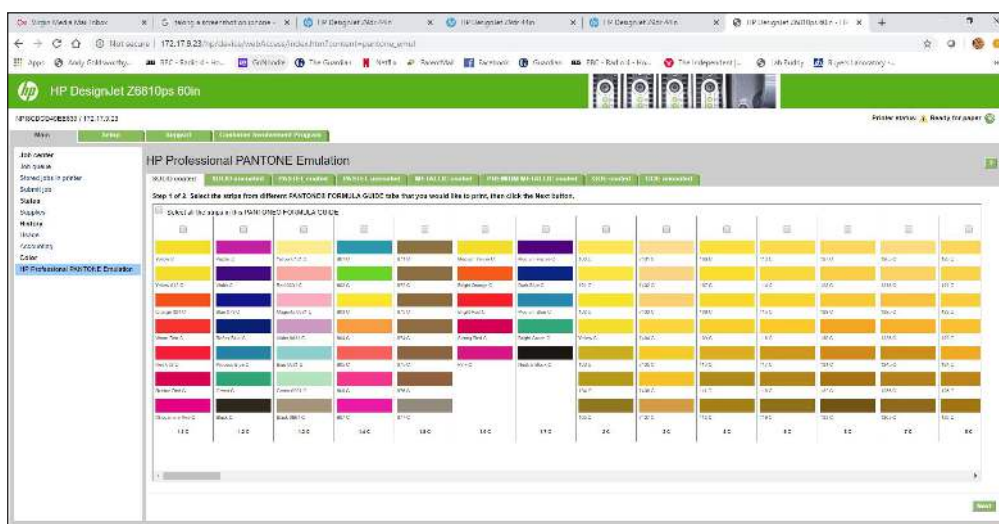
HP DesignJet Z6810ps 60in

Main | Setup | Support | Customer Involvement Program

Printer status: Ready for paper

Job center
Job queue
Stored jobs in printer
Submit job
Status
Supplies
History
Usage
Accounting
Color
HP Professional PANTONE Emulation

HP Professional PANTONE Emulation

SOLID coated | SOLID uncoated | PASTEL coated | PASTEL uncoated | METALLIC coated | PREMIUM METALLIC coated | CMYK coated | CMYK uncoated

Step 1 of 2. Select the strips from different PANTONE FORMULA GUIDE tabs that you would like to print, then click the Next button.

Select all the strips in the PANTONE® FORMULA GUIDE

Next